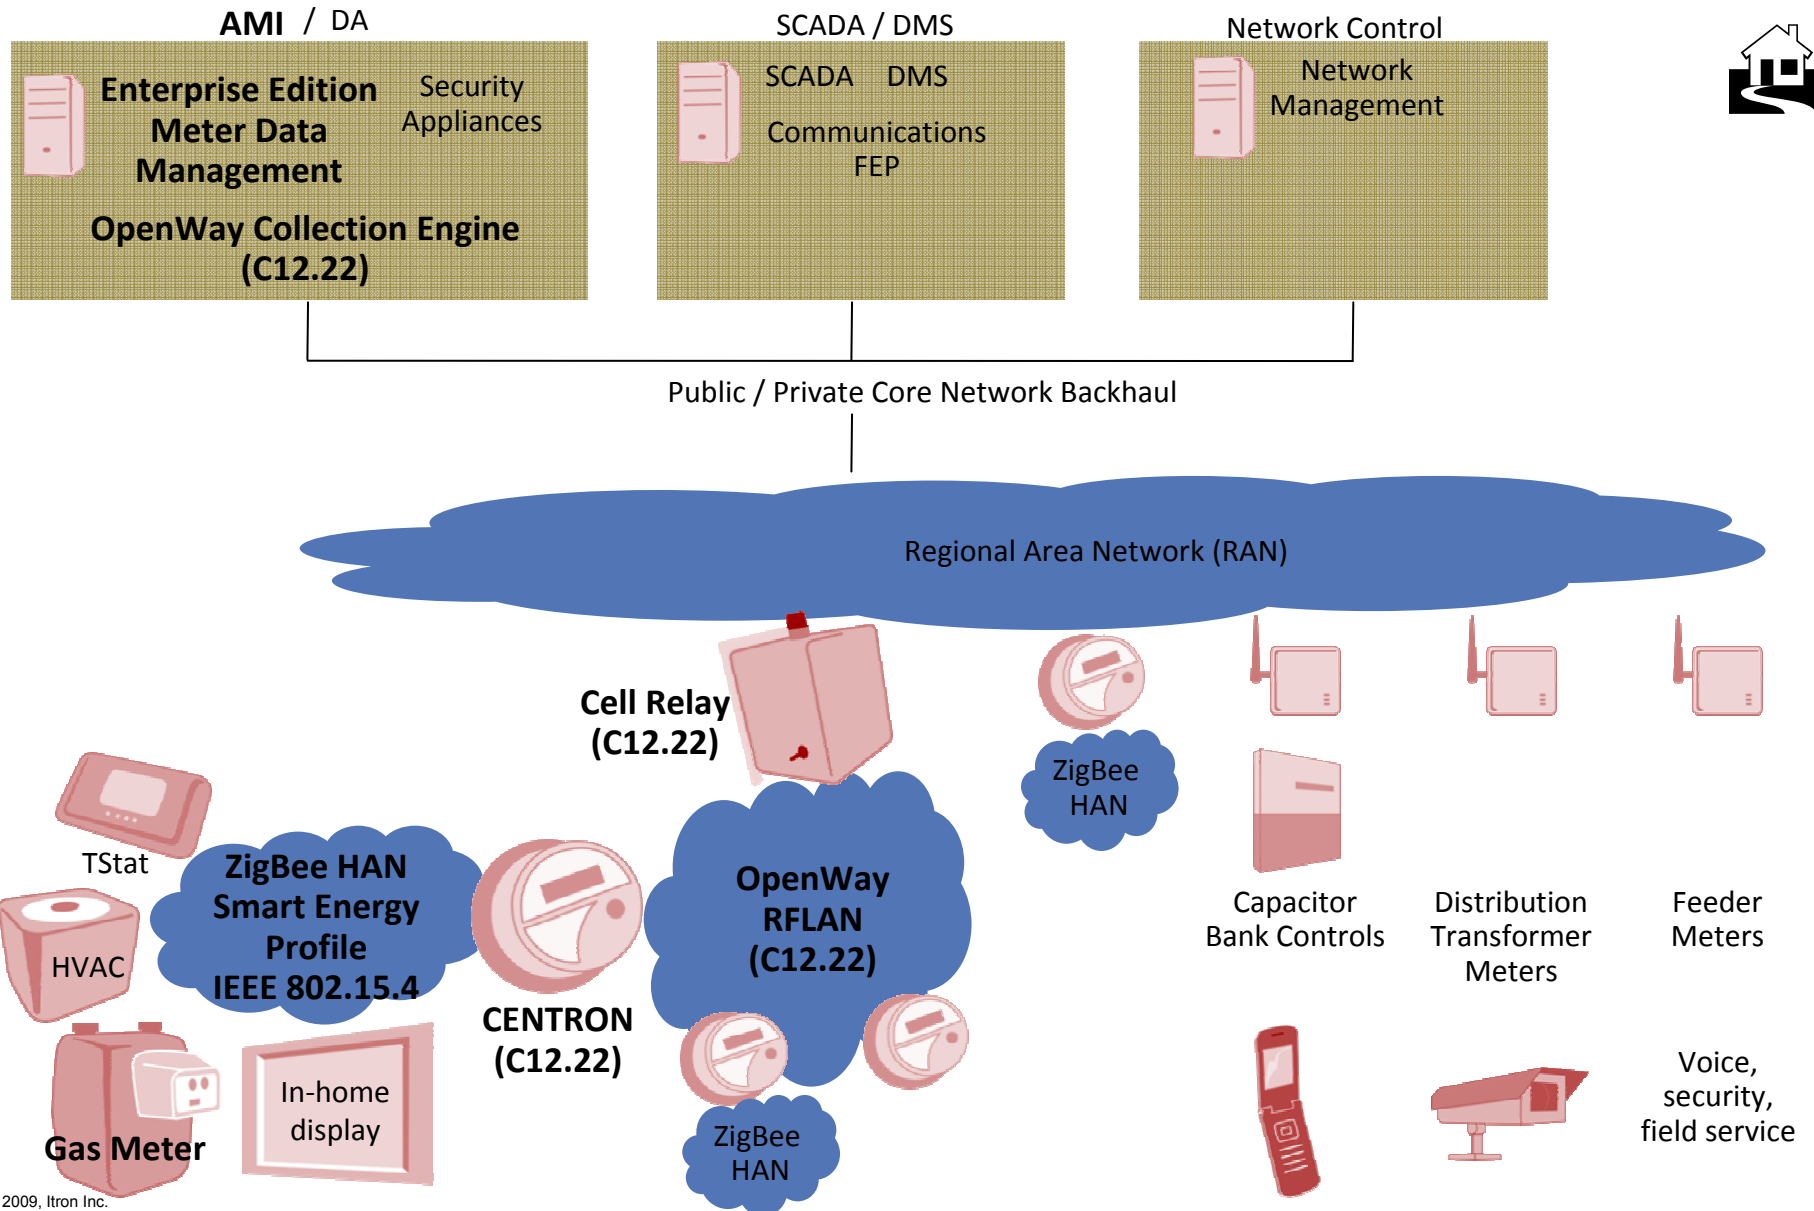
AMI / DA

Enterprise Edition Meter Data Management

Security Appliances

OpenWay Collection Engine (C12.22)

SCADA / DMS

SCADA DMS

Communications FEP

Network Control

Network Management

Public / Private Core Network Backhaul

Regional Area Network (RAN)

Cell Relay (C12.22)

ZigBee HAN

TStat

ZigBee HAN Smart Energy Profile IEEE 802.15.4

HVAC

CENTRON (C12.22)

OpenWay RFLAN (C12.22)

Capacitor Bank Controls

Distribution Transformer Meters

Feeder Meters

Gas Meter

In-home display

ZigBee HAN

Voice, security, field service

2009, Itron Inc.